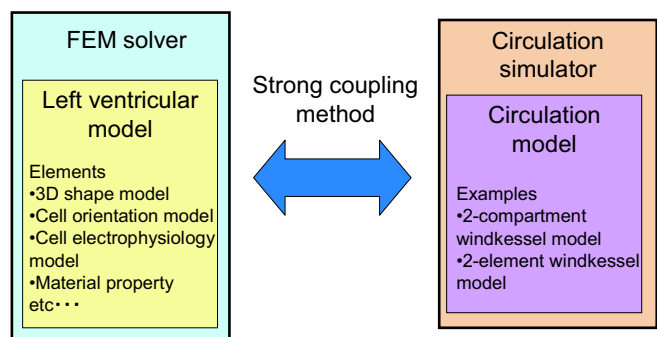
FEM solver

Left ventricular model

Elements
•3D shape model
•Cell orientation model
•Cell electrophysiology model
•Material property
etc・・・

Strong coupling method

Circulation simulator

Circulation model

Examples
•2-compartment windkessel model
•2-element windkessel model